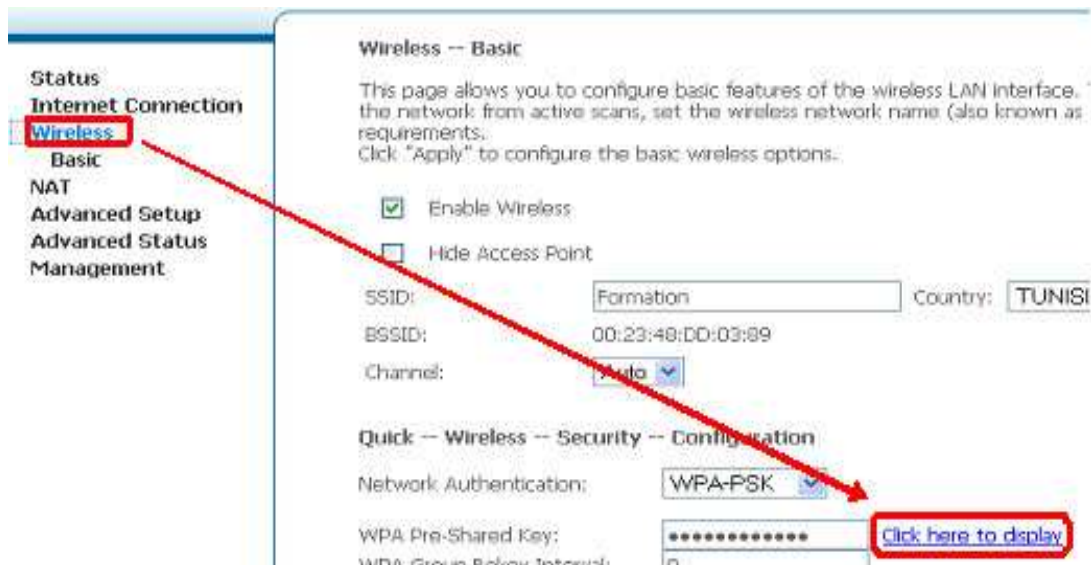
Status
Internet Connection
Wireless
Basic
NAT
Advanced Setup
Advanced Status
Management

Wireless -- Basic

This page allows you to configure basic features of the wireless LAN interface. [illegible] the network from active scans, set the wireless network name (also known as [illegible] requirements.
Click "Apply" to configure the basic wireless options.

Enable Wireless

Hide Access Point

SSID: Formation Country: TUNISI

BSSID: 00:23:48:DD:03:89

Channel: Auto

Quick -- Wireless -- Security -- Configuration

Network Authentication: WPA-PSK

WPA Pre-Shared Key: ●●●●●●●●●●●● Click here to display

WPA Group Rekey Interval: 0